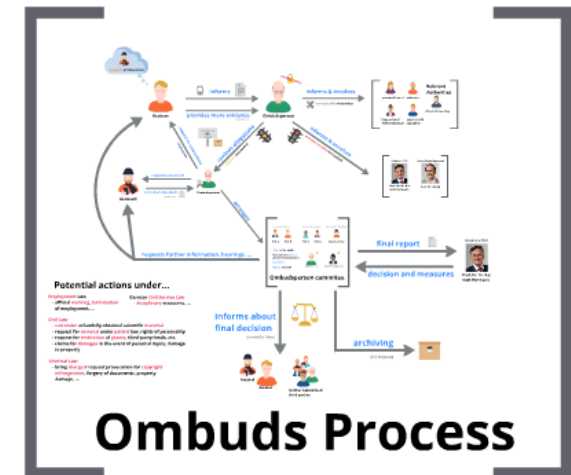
Relevant Authorities

informs

informs & resolves

provides more evidence

Ombudsperson

Ombudsperson committee

final report

decision and measures

requests further information, hearings ...

Potential actions under...

informs about final decision

archiving

Ombuds Process